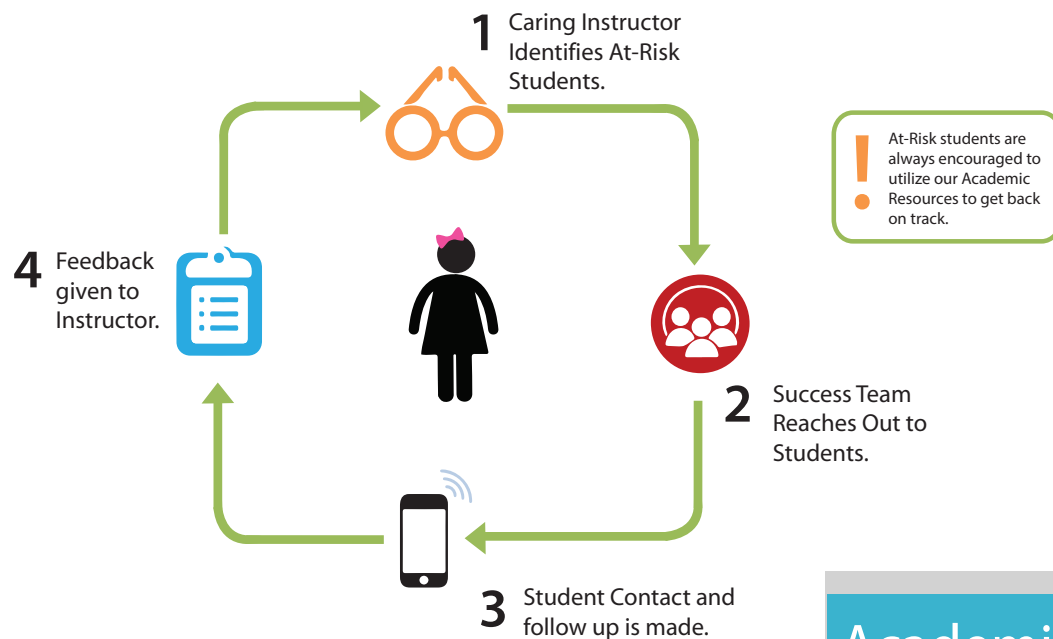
1 Caring Instructor Identifies At-Risk Students.

!
At-Risk students are always encouraged to utilize our Academic Resources to get back on track.

4 Feedback given to Instructor.

2 Success Team Reaches Out to Students.

3 Student Contact and follow up is made.

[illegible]